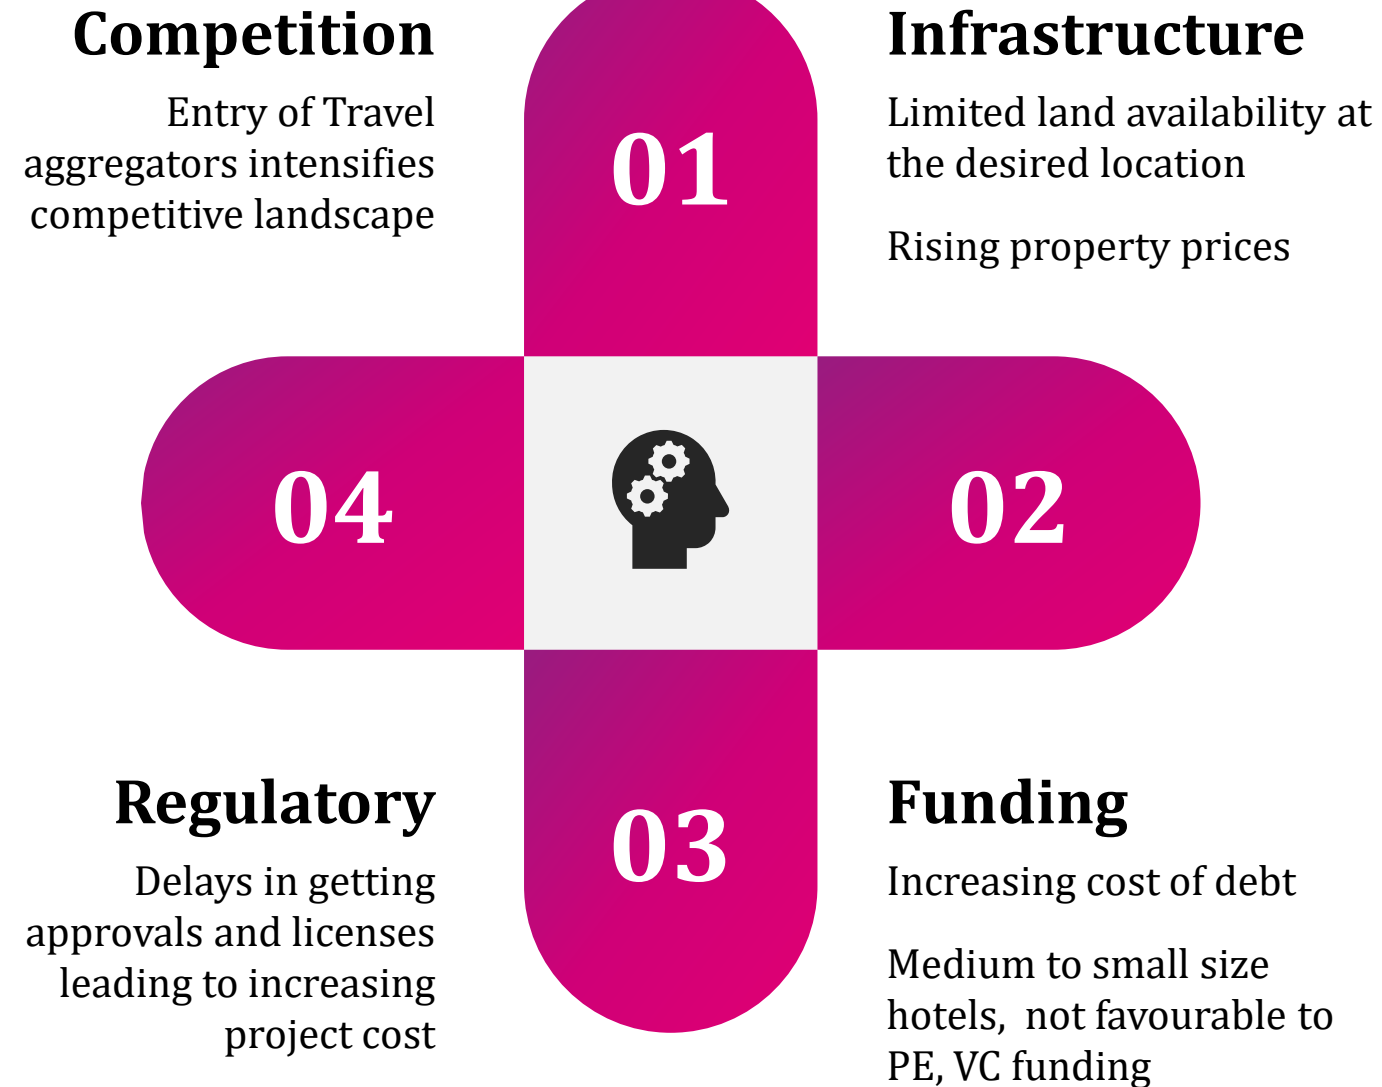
Competition

Entry of Travel aggregators intensifies competitive landscape

01

Infrastructure

Limited land availability at the desired location

Rising property prices

04

02

Regulatory

Delays in getting approvals and licenses leading to increasing project cost

03

Funding

Increasing cost of debt

Medium to small size hotels, not favourable to PE, VC funding